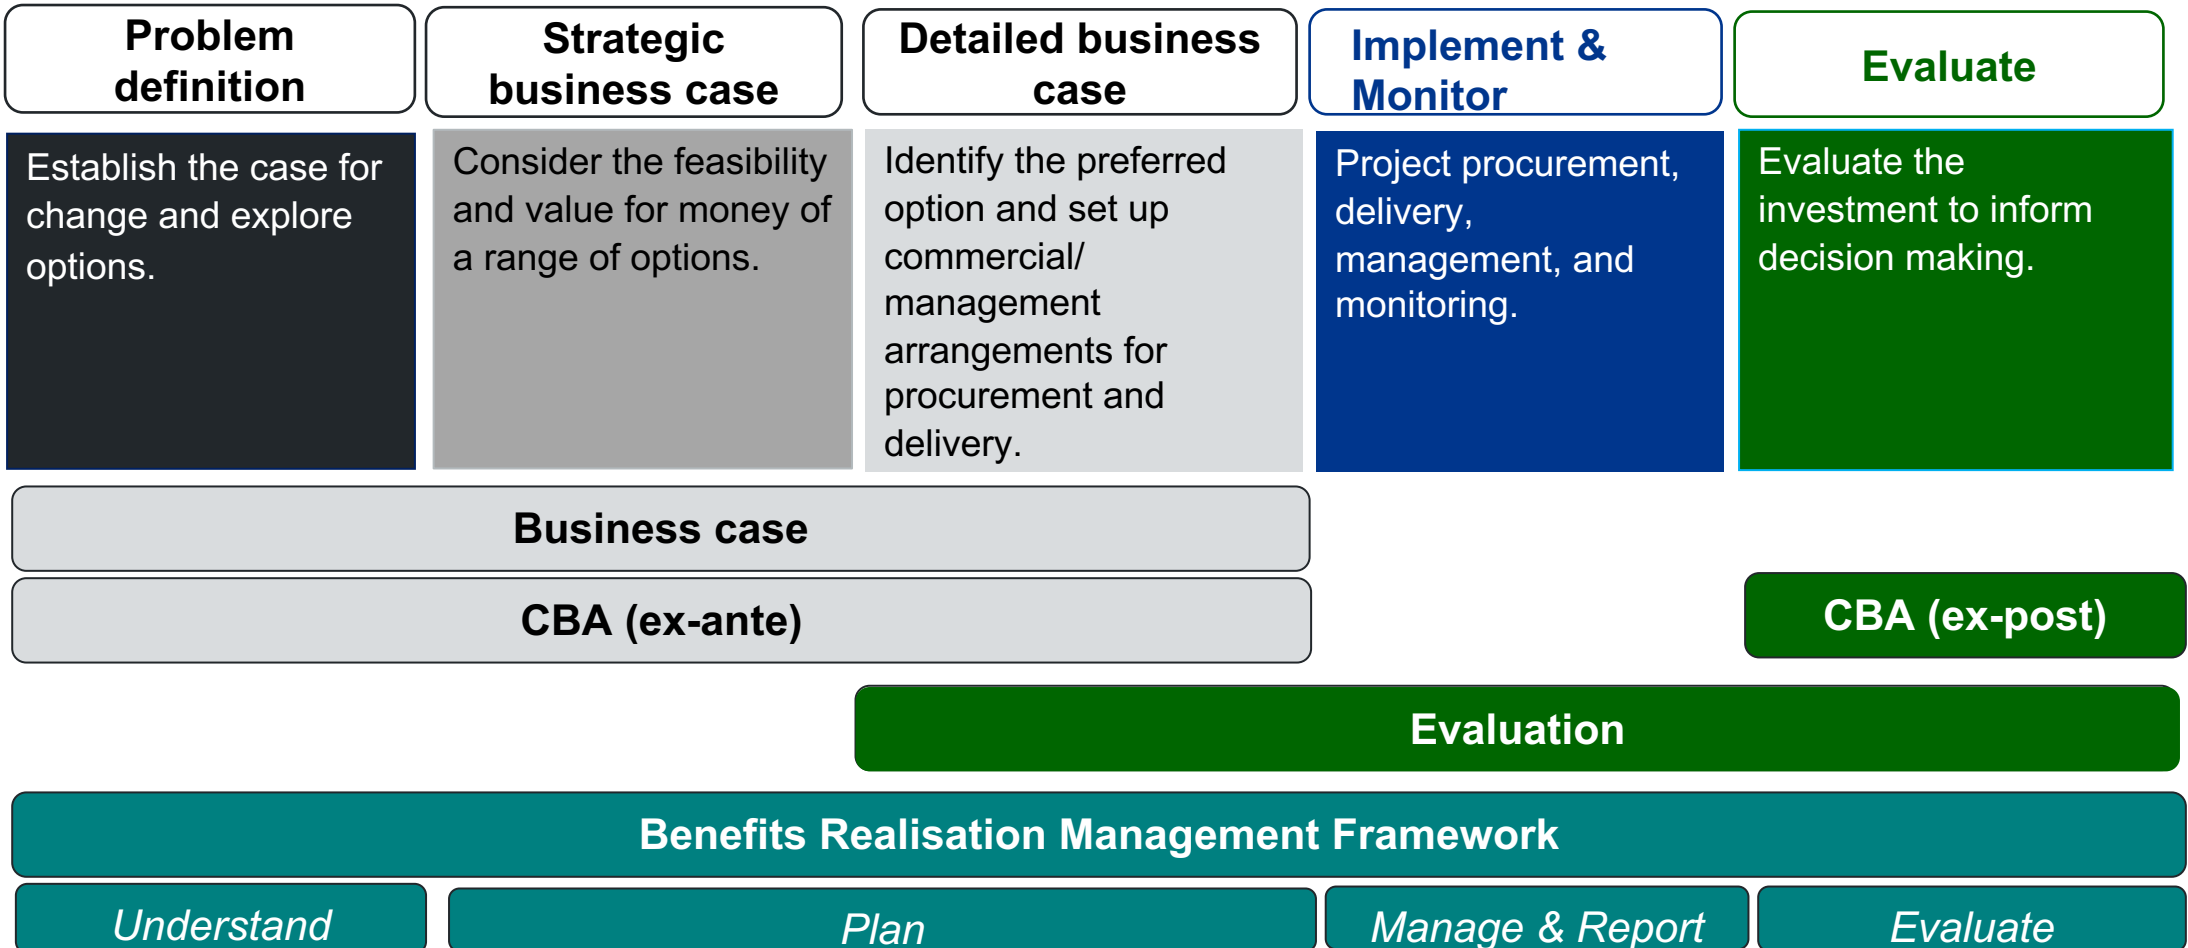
Problem definition

Establish the case for change and explore options.

Strategic business case

Consider the feasibility and value for money of a range of options.

Detailed business case

Identify the preferred option and set up commercial/ management arrangements for procurement and delivery.

Implement & Monitor

Project procurement, delivery, management, and monitoring.

Evaluate

Evaluate the investment to inform decision making.

Business case

CBA (ex-ante)

CBA (ex-post)

Evaluation

Benefits Realisation Management Framework

Understand

Plan

Manage & Report

Evaluate